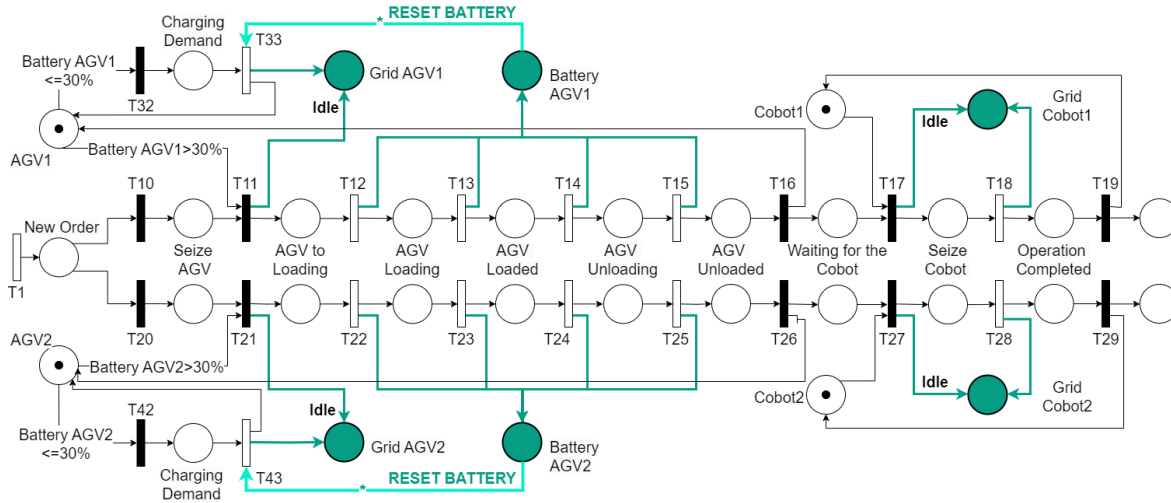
Charging Demand

* RESET BATTERY

T33

Battery AGV1 <=30%

T32

Grid AGV1

Battery AGV1

Idle

AGV1

Battery AGV1>30%

Cobot1

Idle

Grid Cobot1

T10

T11

T12

T13

T14

T15

T16

T17

T18

T19

New Order

T1

Seize AGV

AGV to Loading

AGV Loading

AGV Loaded

AGV Unloading

AGV Unloaded

Waiting for the Cobot

Seize Cobot

Operation Completed

T20

T21

T22

T23

T24

T25

T26

T27

T28

T29

AGV2

Battery AGV2>30%

Idle

Cobot2

Idle

Grid Cobot2

Battery AGV2 <=30%

T42

Grid AGV2

Battery AGV2

Charging Demand

T43

* RESET BATTERY